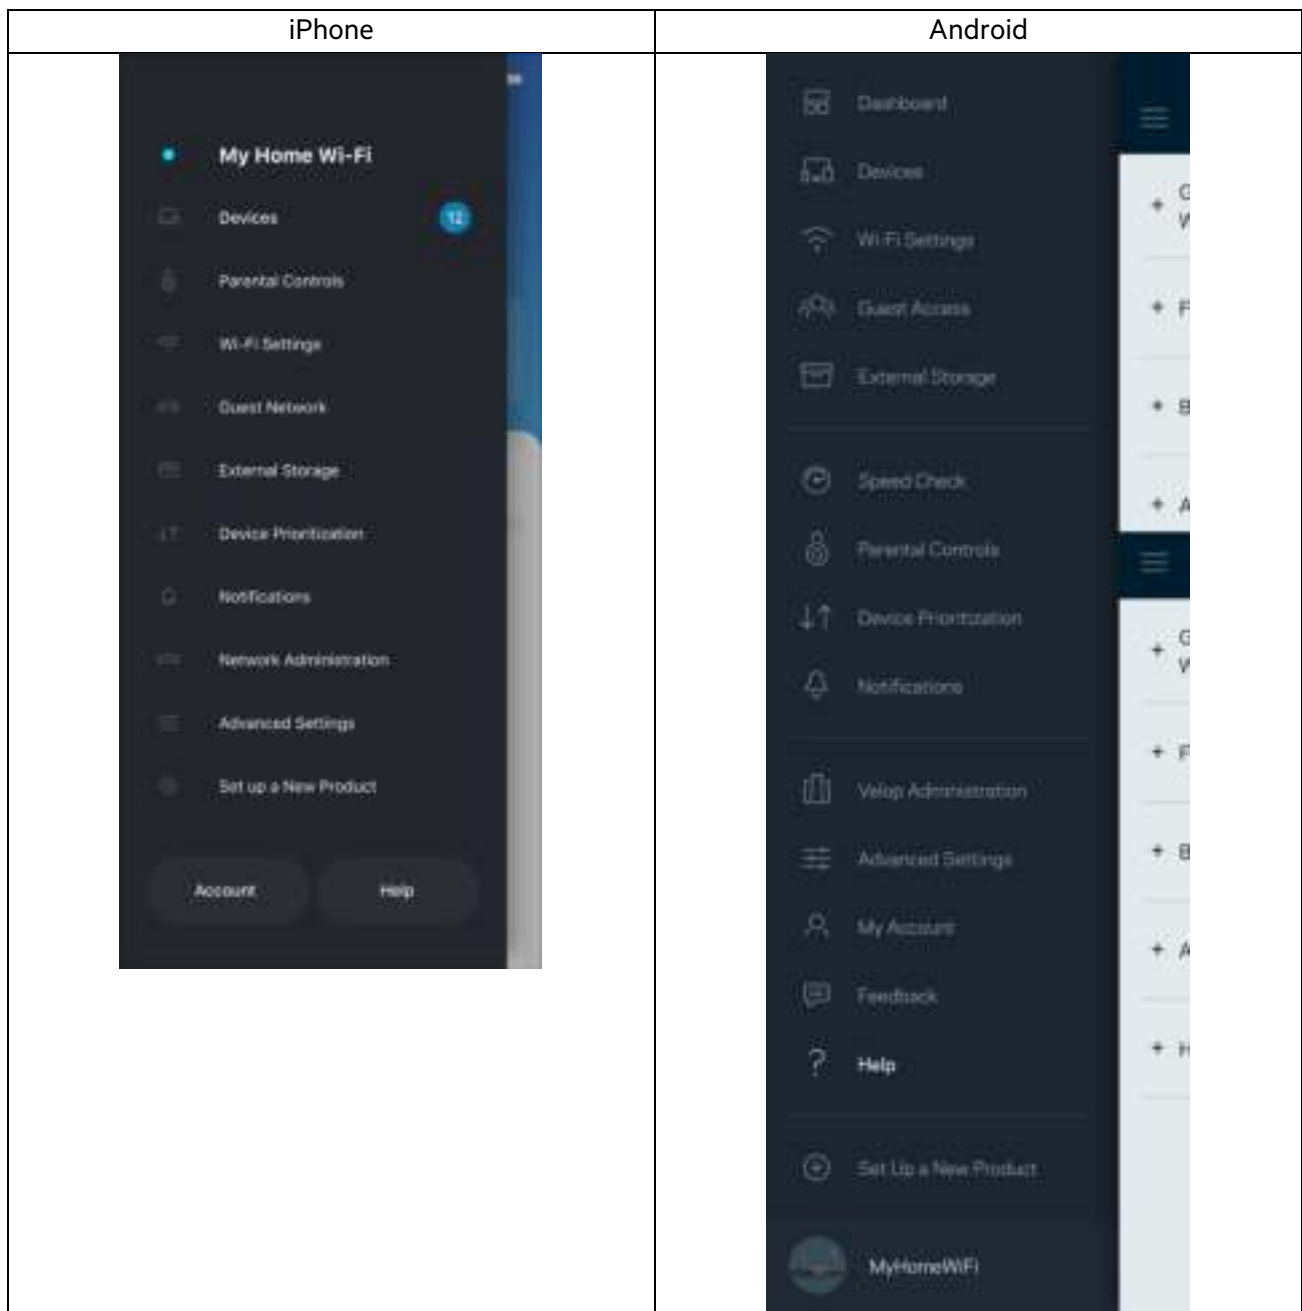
| iPhone | Android |
|---|---|
| My Home Wi-Fi<br>Devices 12<br>Parental Controls<br>Wi-Fi Settings<br>Guest Network<br>External Storage<br>Device Prioritization<br>Notifications<br>Network Administration<br>Advanced Settings<br>Set up a New Product<br>Account Help | Dashboard<br>Devices<br>Wi-Fi Settings<br>Guest Access<br>External Storage<br>Speed Check<br>Parental Controls<br>Device Prioritization<br>Notifications<br>Velop Administration<br>Advanced Settings<br>My Account<br>Feedback<br>Help<br>Set Up a New Product<br>MyHomeWiFi |